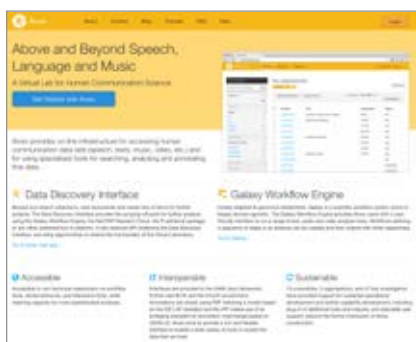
Above and Beyond Speech, Language and Music

A Virtual Lab for Human Communication Science

Get Started with Alveo

Data Discovery Interface

Galaxy Workflow Engine

Accessible

Interoperable

Sustainable

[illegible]